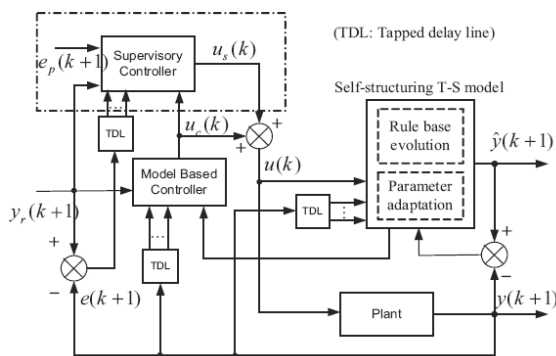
(TDL: Tapped delay line)

$e_p(k+1)$

Supervisory Controller

$u_s(k)$

TDL

$u_c(k)$

+

+

Self-structuring T-S model

Rule base evolution

Parameter adaptation

$\hat{y}(k+1)$

$u(k)$

Model Based Controller

$y_r(k+1)$

TDL

TDL

+

−

+

−

$e(k+1)$

Plant

$y(k+1)$